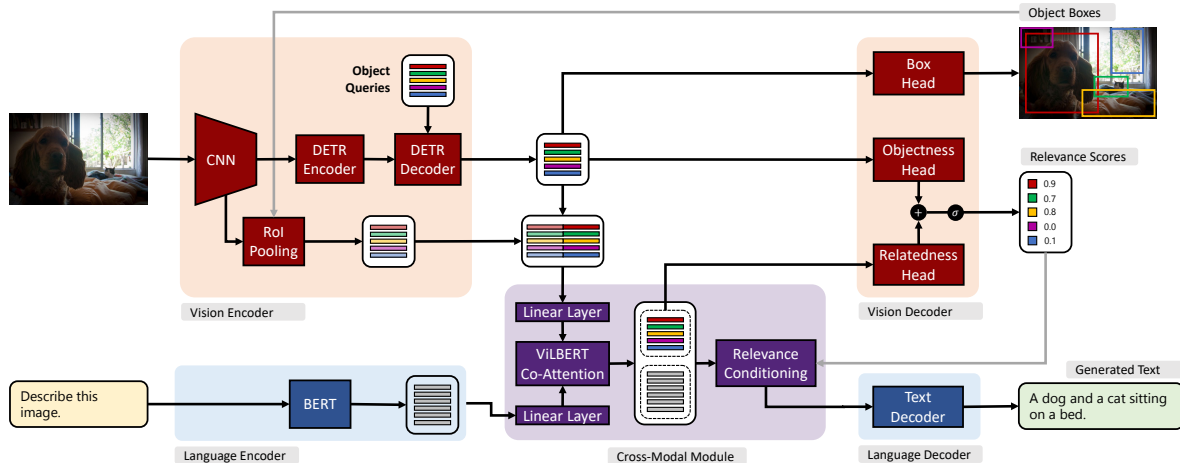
Object Boxes

Object Queries

CNN

DETR Encoder

DETR Decoder

RoI Pooling

Vision Encoder

Box Head

Objectness Head

Relatedness Head

Vision Decoder

Relevance Scores

| | |
|---|---|
| ■ | 0.9 |
| ■ | 0.7 |
| ■ | 0.8 |
| ■ | 0.0 |
| ■ | 0.1 |

+

$\sigma$

Linear Layer

ViLBERT Co-Attention

Linear Layer

Relevance Conditioning

Cross-Modal Module

Describe this image.

BERT

Language Encoder

Text Decoder

Language Decoder

Generated Text

A dog and a cat sitting on a bed.